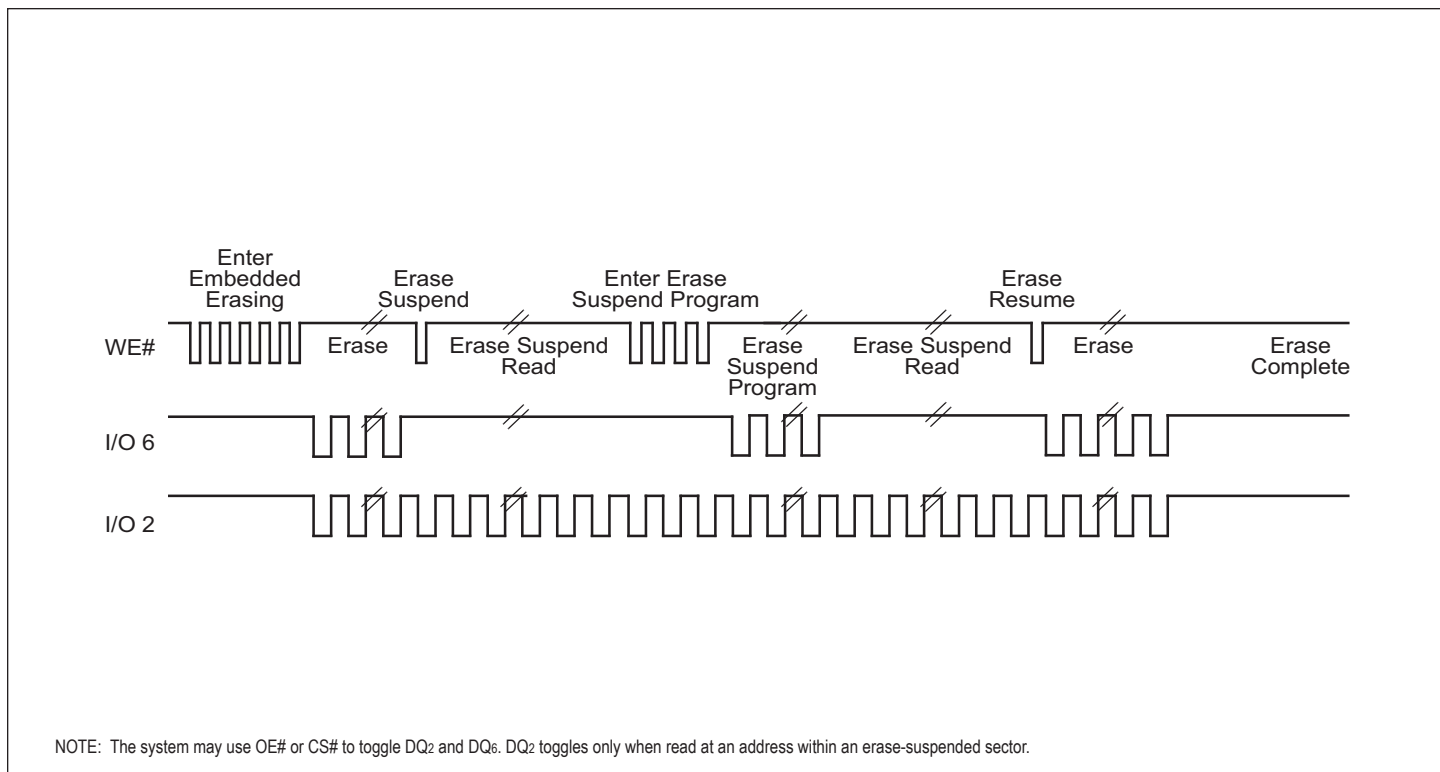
Enter Embedded Erasing

Erase Suspend

Enter Erase Suspend Program

Erase Resume

WE#

Erase

Erase Suspend Read

Erase Suspend Program

Erase Suspend Read

Erase

Erase Complete

I/O 6

I/O 2

NOTE: The system may use OE# or CS# to toggle $DQ_2$ and $DQ_6$. $DQ_2$ toggles only when read at an address within an erase-suspended sector.